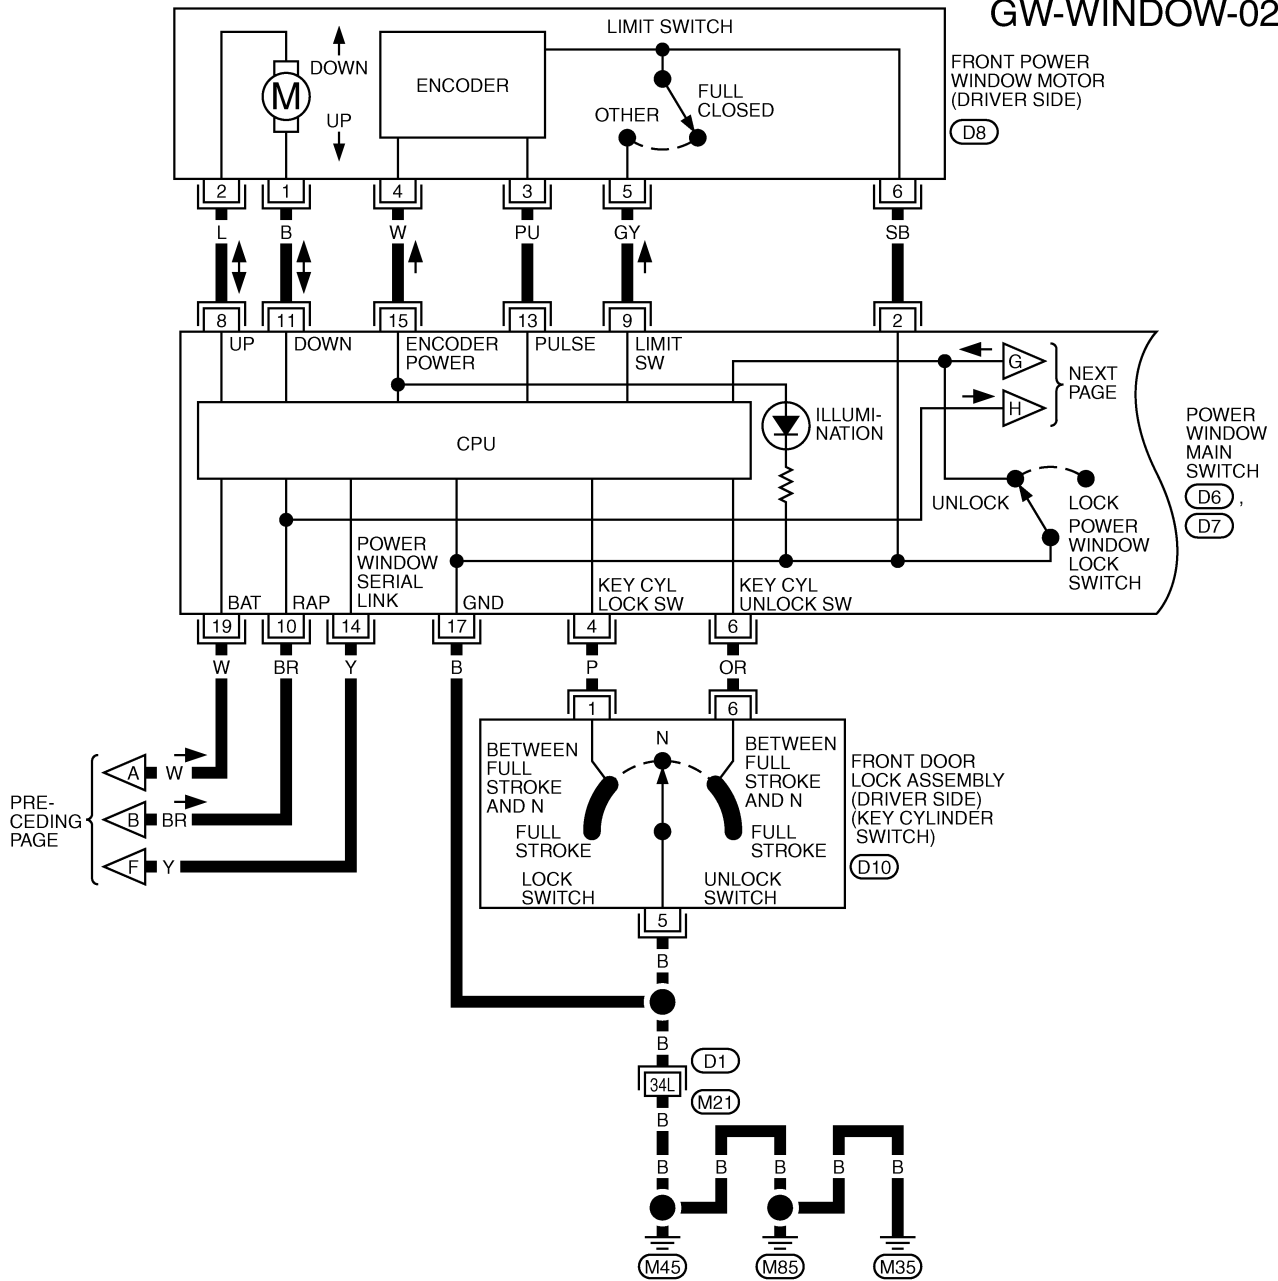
GW-WINDOW-02

LIMIT SWITCH

DOWN

M

UP

ENCODER

FULL CLOSED

OTHER

FRONT POWER WINDOW MOTOR (DRIVER SIDE)

D8

2 1 4 3 5 6

L B W PU GY SB

8 11 15 13 9 2

UP DOWN ENCODER POWER PULSE LIMIT SW

G H

NEXT PAGE

CPU

ILLUMINATION

POWER WINDOW MAIN SWITCH

D6 , D7

UNLOCK LOCK

POWER WINDOW LOCK SWITCH

POWER WINDOW SERIAL LINK

BAT RAP GND KEY CYL LOCK SW KEY CYL UNLOCK SW

19 10 14 17 4 6

W BR Y B P OR

1 6

N

BETWEEN FULL STROKE AND N

BETWEEN FULL STROKE AND N

FULL STROKE

FULL STROKE

LOCK SWITCH

UNLOCK SWITCH

FRONT DOOR LOCK ASSEMBLY (DRIVER SIDE) (KEY CYLINDER SWITCH)

D10

PRECEDING PAGE

A W

B BR

F Y

5

B

B

D1

34L

M21

B

B B B B B

M45 M85 M35